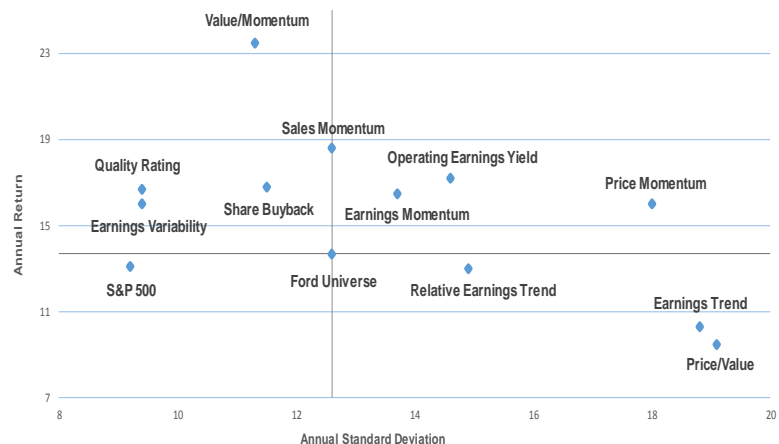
Value/Momentum

23

19

15

11

7

Sales Momentum

Quality Rating

Operating Earnings Yield

Price Momentum

Share Buyback

Earnings Momentum

Earnings Variability

Ford Universe

S&P 500

Relative Earnings Trend

Earnings Trend

Price/Value

Annual Return

8 10 12 14 16 18 20

Annual Standard Deviation